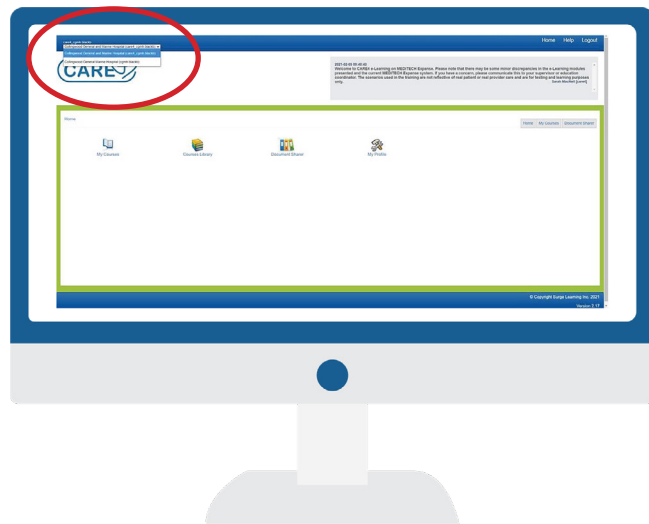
Home Help Logout

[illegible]

Collingwood General and Marine Hospital (cgmh.learn) ▾

Collingwood General and Marine Hospital (cgmh.learn)

Collingwood General Marine Hospital (cgmh.learn)

CARE

2021-02-03 09:45:43
Welcome to CARE4 e-Learning on MEDITECH Expanse. Please note that there may be some minor discrepancies in the e-Learning modules presented and the current MEDITECH Expanse system. If you have a concern, please communicate this to your supervisor or educator/coordinator. The scenarios used in the learning are not reflective of real patient or real provider care and are for testing and learning purposes only.
Sarah MacNeil [Lorem]

Home

Home My Courses Document Shared

My Courses

Courses Library

Document Shared

My Profile

© Copyright Surge Learning Inc. 2021

Version: 2.17